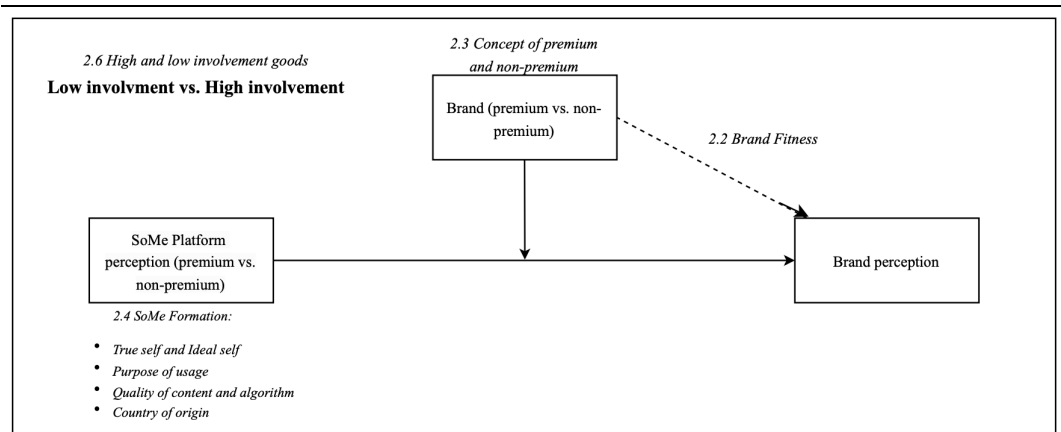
2.6 High and low involvement goods

**Low involvment vs. High involvement**

2.3 Concept of premium and non-premium

Brand (premium vs. non-premium)

2.2 Brand Fitness

SoMe Platform perception (premium vs. non-premium)

Brand perception

2.4 SoMe Formation:

- True self and Ideal self
- Purpose of usage
- Quality of content and algorithm
- Country of origin